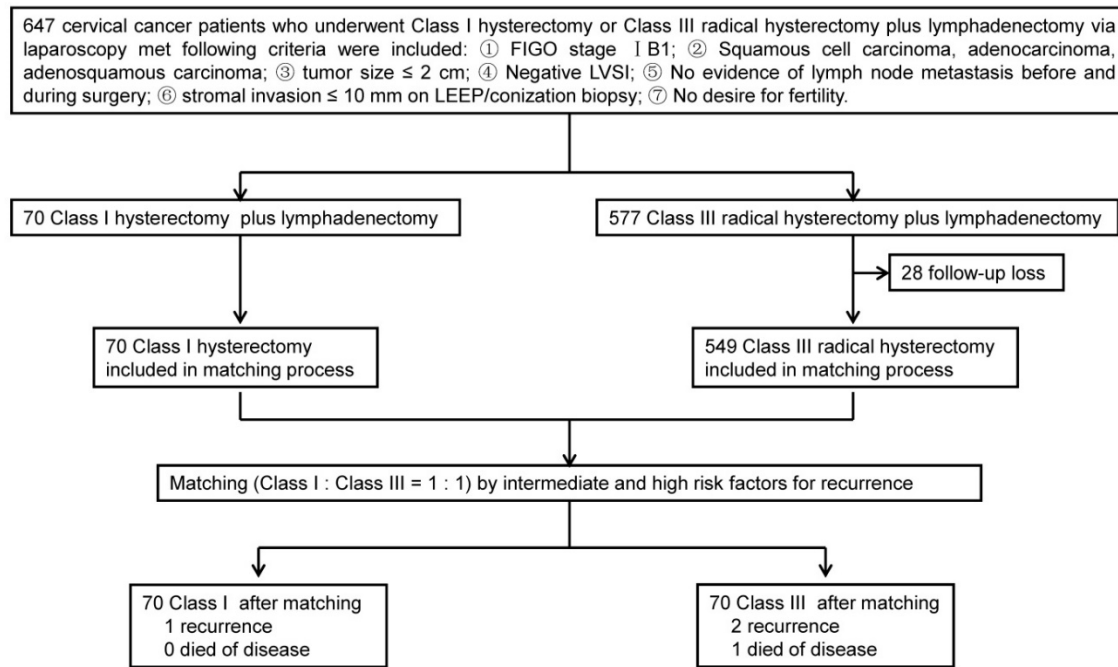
647 cervical cancer patients who underwent Class I hysterectomy or Class III radical hysterectomy plus lymphadenectomy via laparoscopy met following criteria were included: ① FIGO stage ⅠB1; ② Squamous cell carcinoma, adenocarcinoma, adenosquamous carcinoma; ③ tumor size ≤ 2 cm; ④ Negative LVSI; ⑤ No evidence of lymph node metastasis before and during surgery; ⑥ stromal invasion ≤ 10 mm on LEEP/conization biopsy; ⑦ No desire for fertility.

70 Class I hysterectomy plus lymphadenectomy

577 Class III radical hysterectomy plus lymphadenectomy

28 follow-up loss

70 Class I hysterectomy included in matching process

549 Class III radical hysterectomy included in matching process

Matching (Class I : Class III = 1 : 1) by intermediate and high risk factors for recurrence

70 Class I after matching
1 recurrence
0 died of disease

70 Class III after matching
2 recurrence
1 died of disease